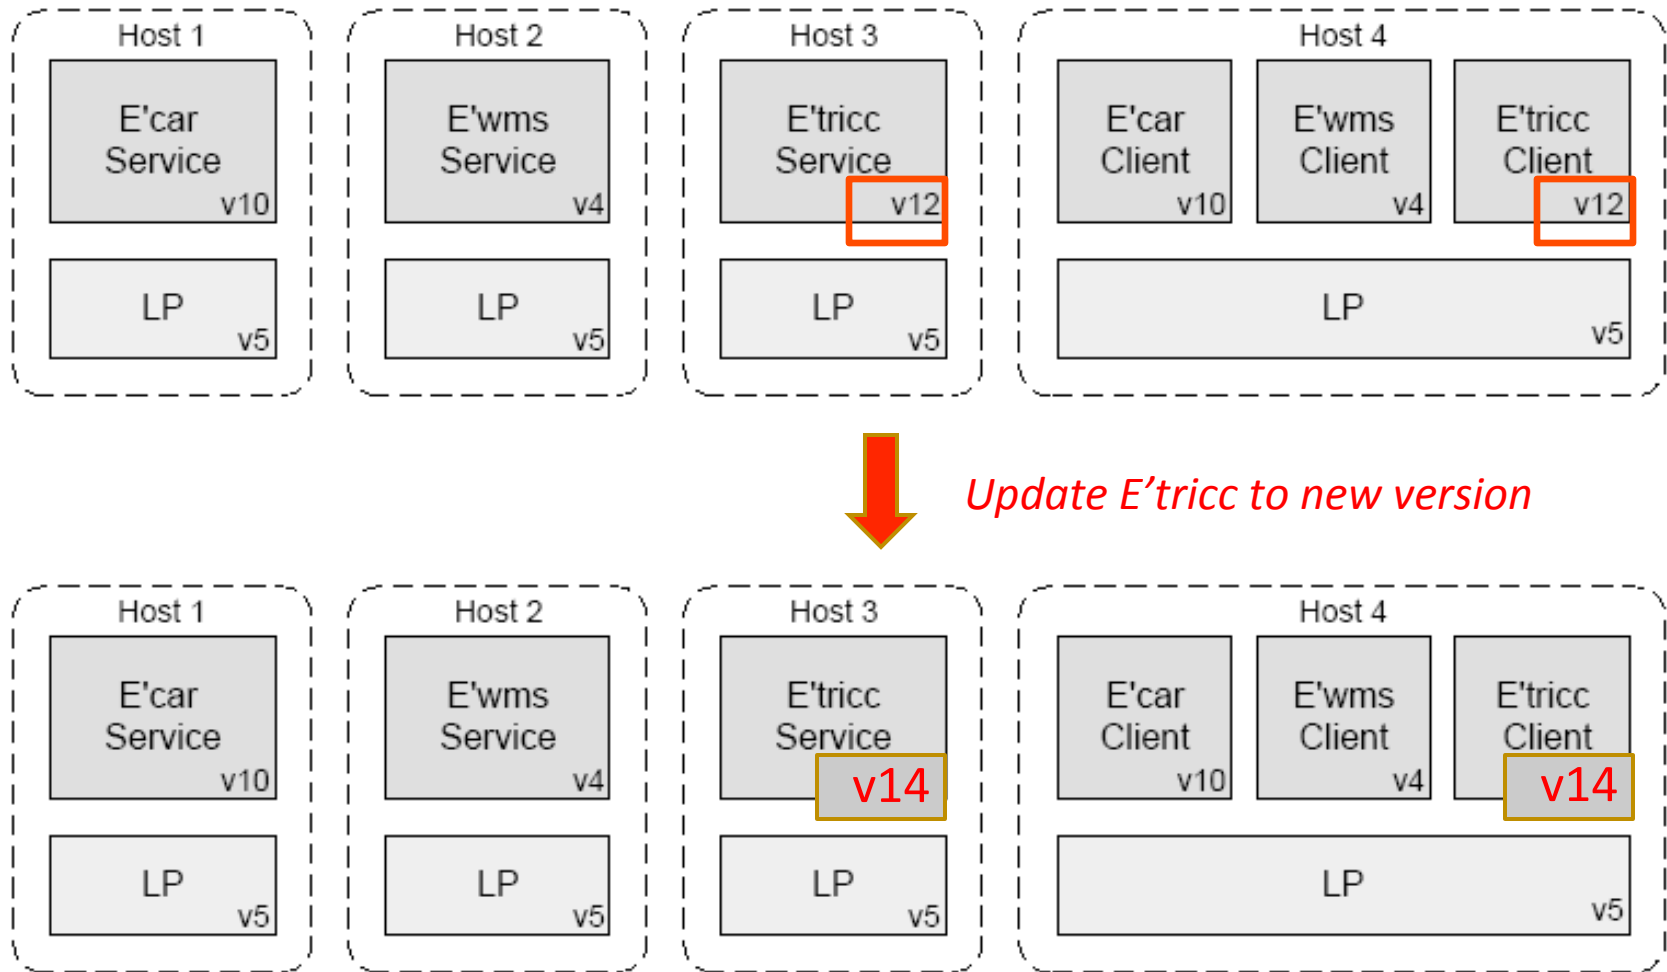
Host 1

E'car Service v10

LP v5

Host 2

E'wms Service v4

LP v5

Host 3

E'tricc Service v12

LP v5

Host 4

E'car Client v10

E'wms Client v4

E'tricc Client v12

LP v5

Update E'tricc to new version

Host 1

E'car Service v10

LP v5

Host 2

E'wms Service v4

LP v5

Host 3

E'tricc Service v14

LP v5

Host 4

E'car Client v10

E'wms Client v4

E'tricc Client v14

LP v5